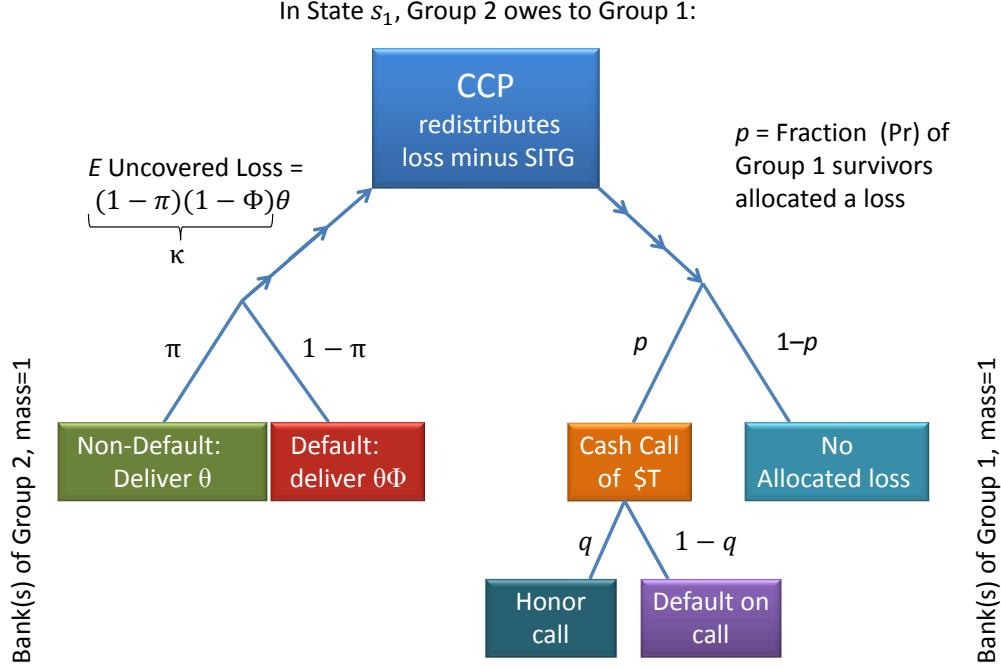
In State $s_1$, Group 2 owes to Group 1:

CCP
redistributes loss minus SITG

$E$ Uncovered Loss = $\underbrace{(1-\pi)(1-\Phi)}_{\kappa}\theta$

$p$ = Fraction (Pr) of Group 1 survivors allocated a loss

Bank(s) of Group 2, mass=1

π

$1-\pi$

Non-Default: Deliver θ

Default: deliver θΦ

$p$

1–$p$

Cash Call of $T

No Allocated loss

$q$

$1-q$

Honor call

Default on call

Bank(s) of Group 1, mass=1